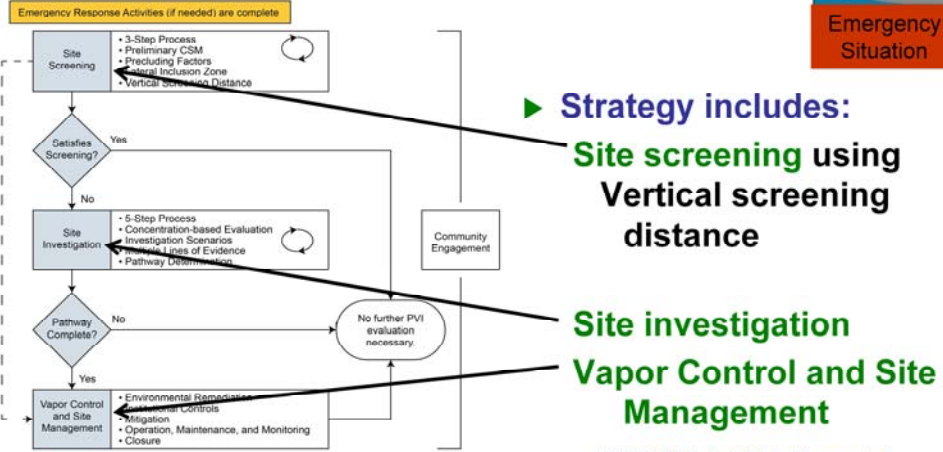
Emergency Response Activities (if needed) are complete

Emergency Situation

Site Screening

• 3-Step Process
• Preliminary CSM
• Precluding Factors
• Lateral Inclusion Zone
• Vertical Screening Distance

Satisfies Screening?

Yes

No

Site Investigation

• 5-Step Process
• Concentration-based Evaluation
• Investigation Scenarios
• Multiple Lines of Evidence
• Pathway Determination

Community Engagement

Pathway Complete?

No

No further PVI evaluation necessary

Yes

Vapor Control and Site Management

• Environmental Remediation
• Institutional Controls
• Mitigation
• Operation, Maintenance, and Monitoring
• Closure

Strategy includes:

Site screening using Vertical screening distance

Site investigation

Vapor Control and Site Management